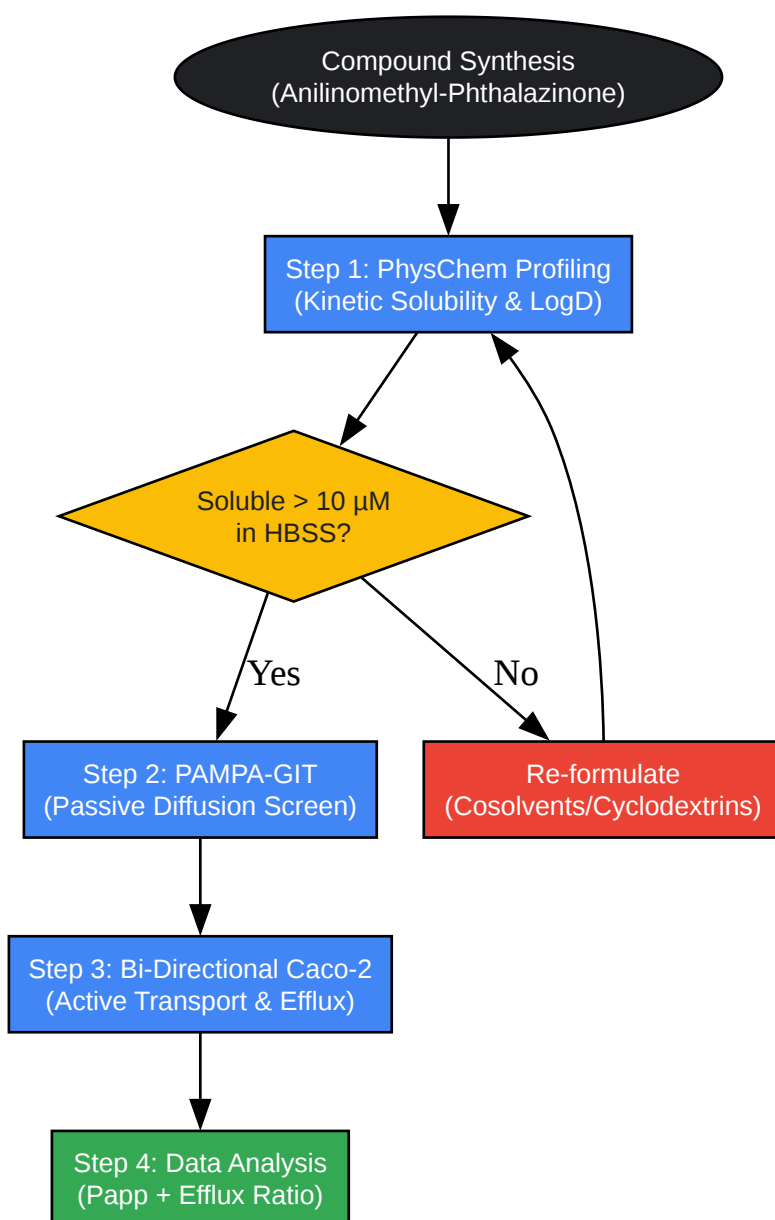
Compound Synthesis
(Anilinomethyl-Phthalazinone)

Step 1: PhysChem Profiling
(Kinetic Solubility & LogD)

Soluble > 10 µM
in HBSS?

Yes

No

Step 2: PAMPA-GIT
(Passive Diffusion Screen)

Re-formulate
(Cosolvents/Cyclodextrins)

Step 3: Bi-Directional Caco-2
(Active Transport & Efflux)

Step 4: Data Analysis
(Papp + Efflux Ratio)